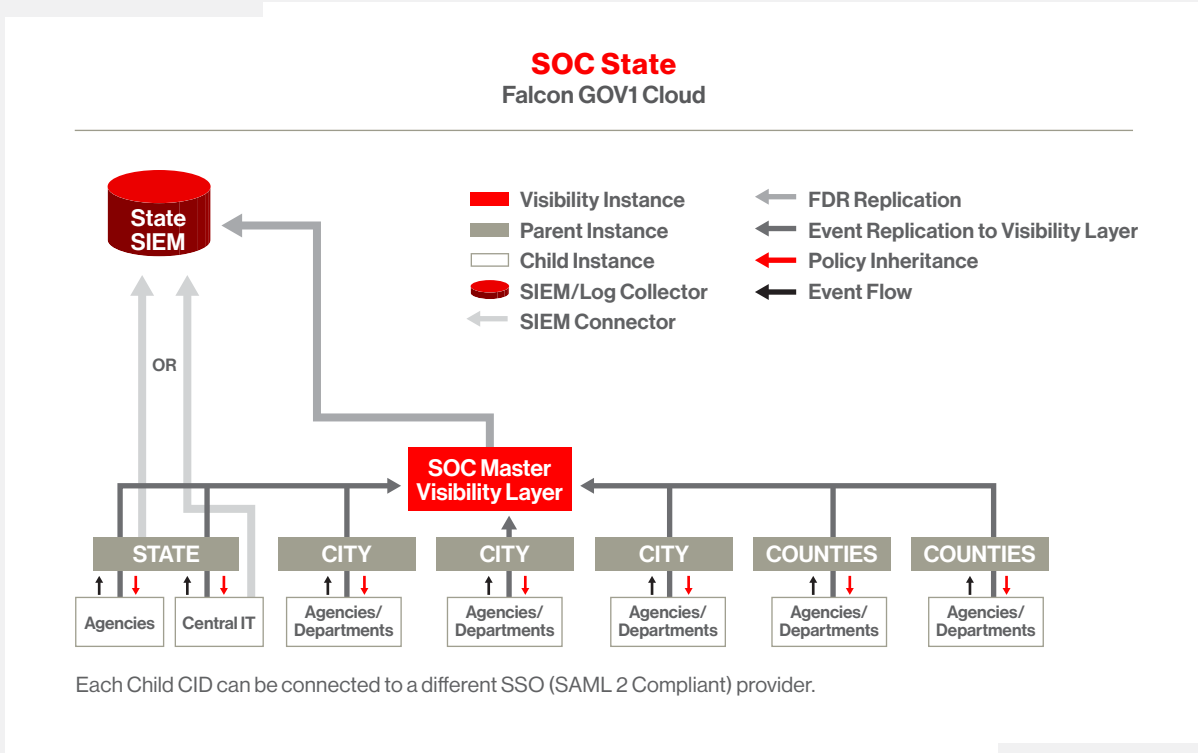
SOC State
Falcon GOV1 Cloud

State SIEM

Visibility Instance
Parent Instance
Child Instance
SIEM/Log Collector
SIEM Connector

FDR Replication
Event Replication to Visibility Layer
Policy Inheritance
Event Flow

OR

SOC Master Visibility Layer

STATE
CITY
CITY
CITY
COUNTIES
COUNTIES

Agencies
Central IT
Agencies/ Departments
Agencies/ Departments
Agencies/ Departments
Agencies/ Departments
Agencies/ Departments

Each Child CID can be connected to a different SSO (SAML 2 Compliant) provider.